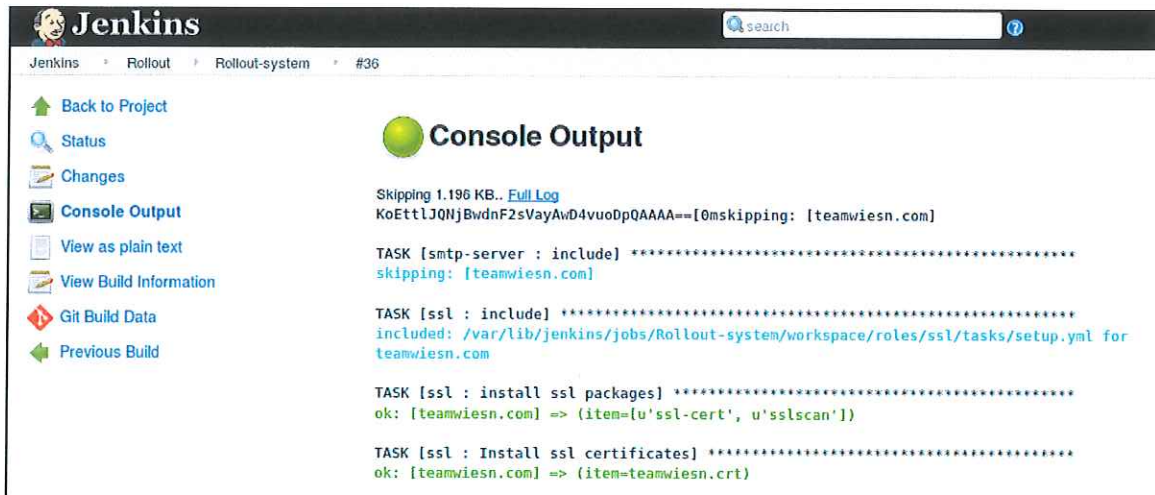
Jenkins

search

Jenkins › Rollout › Rollout-system › #36

Back to Project
Status
Changes
Console Output
View as plain text
View Build Information
Git Build Data
Previous Build

Console Output

Skipping 1.196 KB.. Full Log
KoEttlJQNjBwdnF2sVayAwD4vuoDpQAAAA==[0mskipping: [teamwiesn.com]

TASK [smtp-server : include] ***************************************************
skipping: [teamwiesn.com]

TASK [ssl : include] ***********************************************************
included: /var/lib/jenkins/jobs/Rollout-system/workspace/roles/ssl/tasks/setup.yml for teamwiesn.com

TASK [ssl : install ssl packages] **********************************************
ok: [teamwiesn.com] => (item=[u'ssl-cert', u'sslscan'])

TASK [ssl : Install ssl certificates] ******************************************
ok: [teamwiesn.com] => (item=teamwiesn.crt)